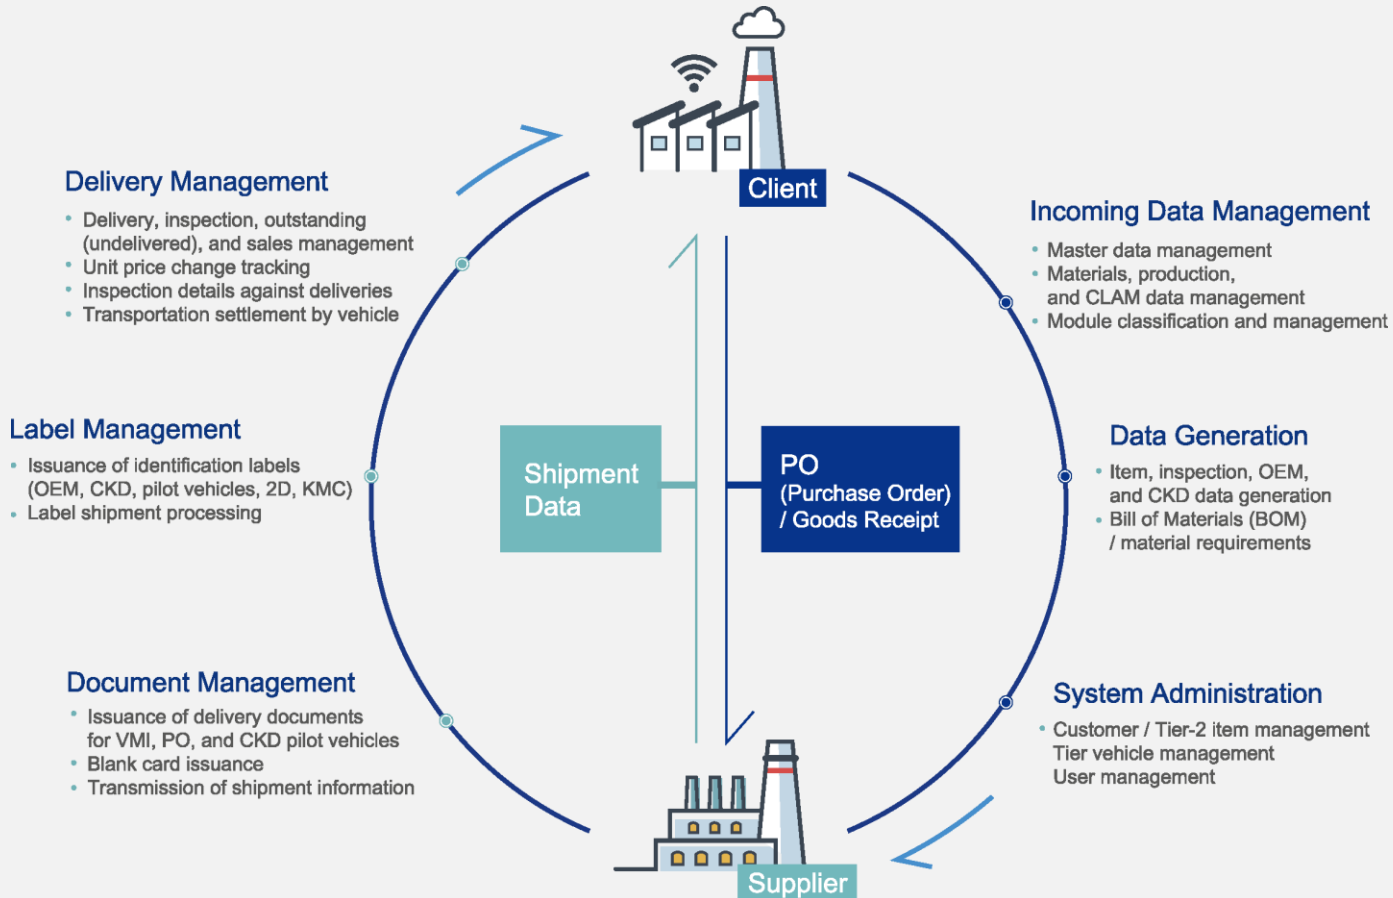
Client

Delivery Management
• Delivery, inspection, outstanding (undelivered), and sales management
• Unit price change tracking
• Inspection details against deliveries
• Transportation settlement by vehicle

Incoming Data Management
• Master data management
• Materials, production, and CLAM data management
• Module classification and management

Label Management
• Issuance of identification labels (OEM, CKD, pilot vehicles, 2D, KMC)
• Label shipment processing

Shipment Data

PO (Purchase Order) / Goods Receipt

Data Generation
• Item, inspection, OEM, and CKD data generation
• Bill of Materials (BOM) / material requirements

Document Management
• Issuance of delivery documents for VMI, PO, and CKD pilot vehicles
• Blank card issuance
• Transmission of shipment information

System Administration
• Customer / Tier-2 item management
Tier vehicle management
User management

Supplier